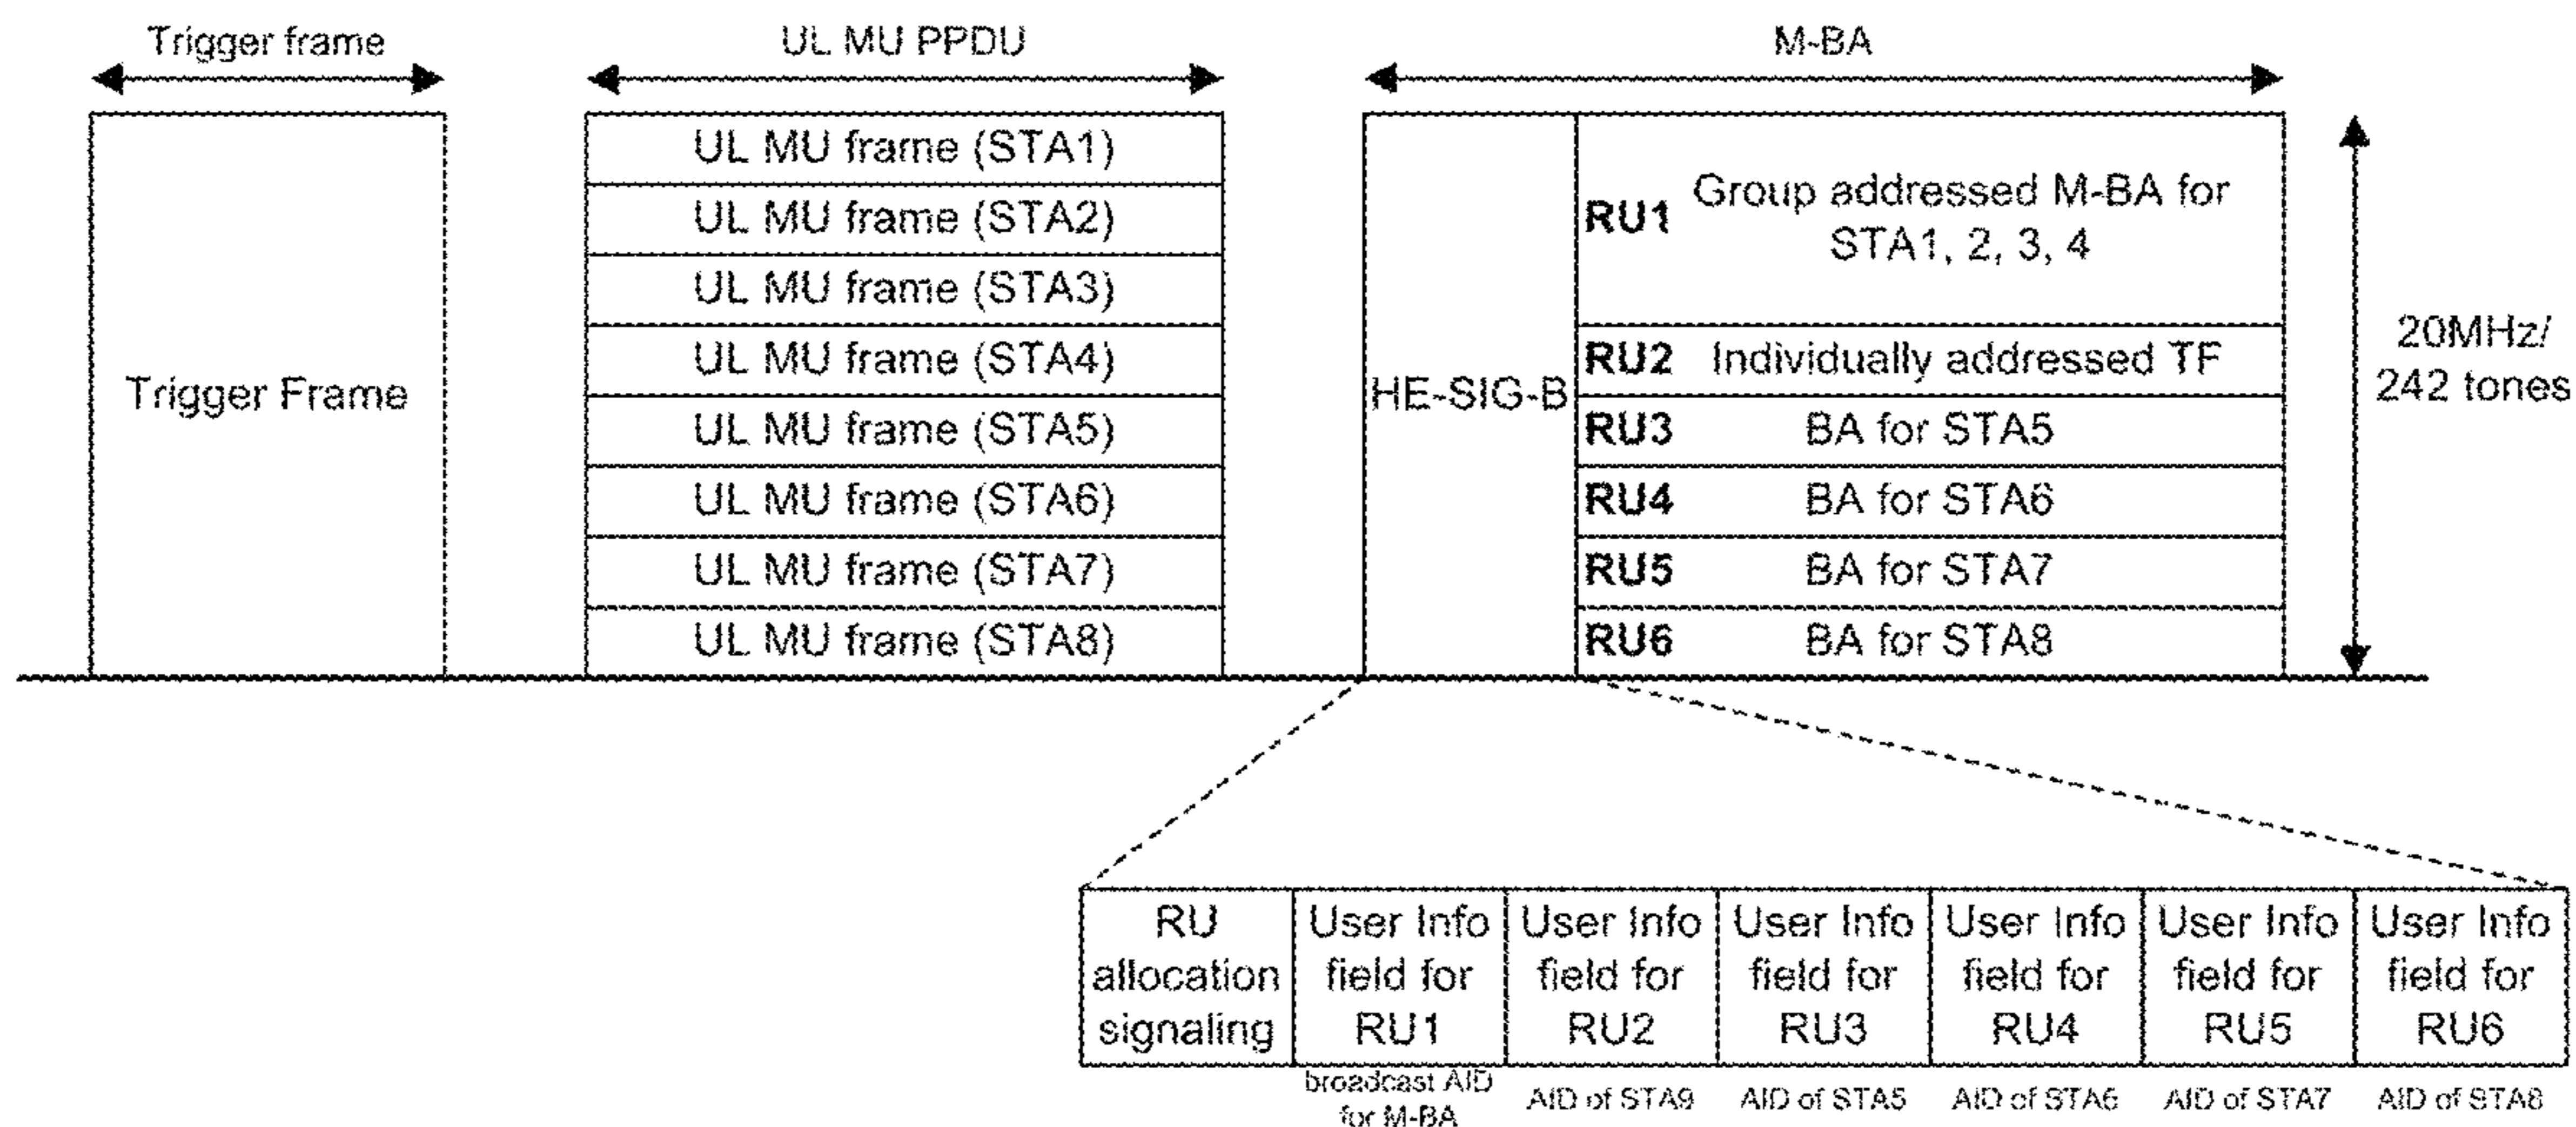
Trigger frame

UL MU PPDU

M-BA

Trigger Frame

UL MU frame (STA1)
UL MU frame (STA2)
UL MU frame (STA3)
UL MU frame (STA4)
UL MU frame (STA5)
UL MU frame (STA6)
UL MU frame (STA7)
UL MU frame (STA8)

HE-SIG-B

RU1 Group addressed M-BA for STA1, 2, 3, 4
RU2 Individually addressed TF
RU3 BA for STA5
RU4 BA for STA6
RU5 BA for STA7
RU6 BA for STA8

20MHz/ 242 tones

| RU allocation signaling | User Info field for RU1 | User Info field for RU2 | User Info field for RU3 | User Info field for RU4 | User Info field for RU5 | User Info field for RU6 |
|---|---|---|---|---|---|---|
| | broadcast AID for M-BA | AID of STA9 | AID of STA5 | AID of STA6 | AID of STA7 | AID of STA8 |